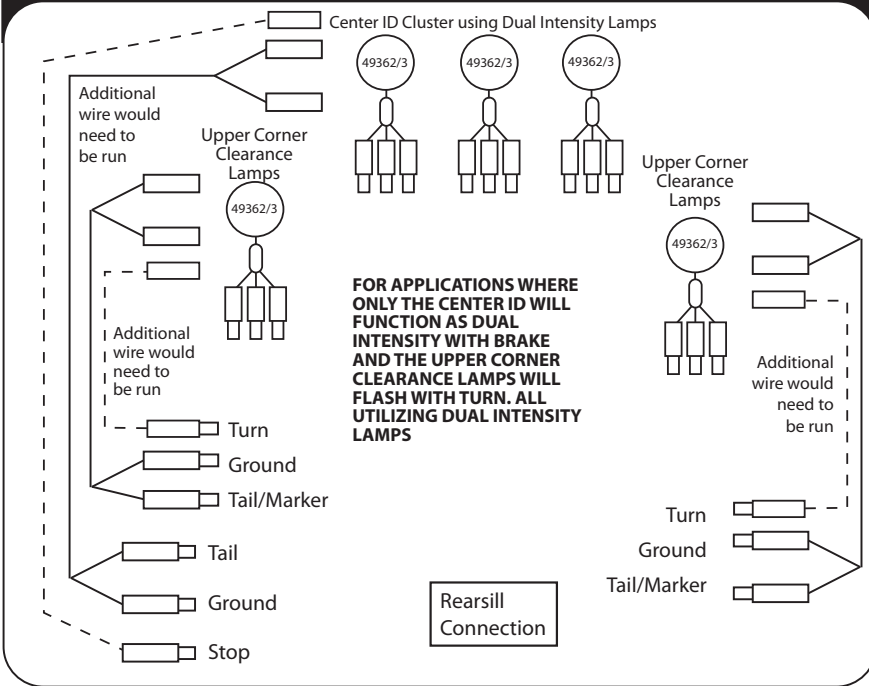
Center ID Cluster using Dual Intensity Lamps

Additional wire would need to be run

49362/3

49362/3

49362/3

Upper Corner Clearance Lamps

49362/3

Upper Corner Clearance Lamps

49362/3

FOR APPLICATIONS WHERE ONLY THE CENTER ID WILL FUNCTION AS DUAL INTENSITY WITH BRAKE AND THE UPPER CORNER CLEARANCE LAMPS WILL FLASH WITH TURN. ALL UTILIZING DUAL INTENSITY LAMPS

Additional wire would need to be run

Additional wire would need to be run

Turn

Ground

Tail/Marker

Turn

Ground

Tail/Marker

Tail

Ground

Stop

Rearsill Connection